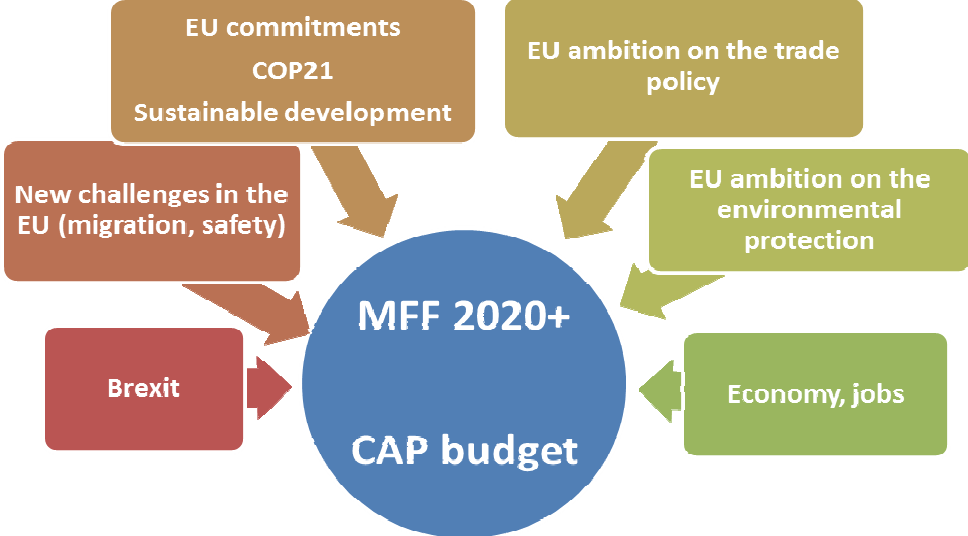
EU commitments
COP21
Sustainable development

EU ambition on the trade policy

New challenges in the EU (migration, safety)

EU ambition on the environmental protection

MFF 2020+

CAP budget

Brexit

Economy, jobs